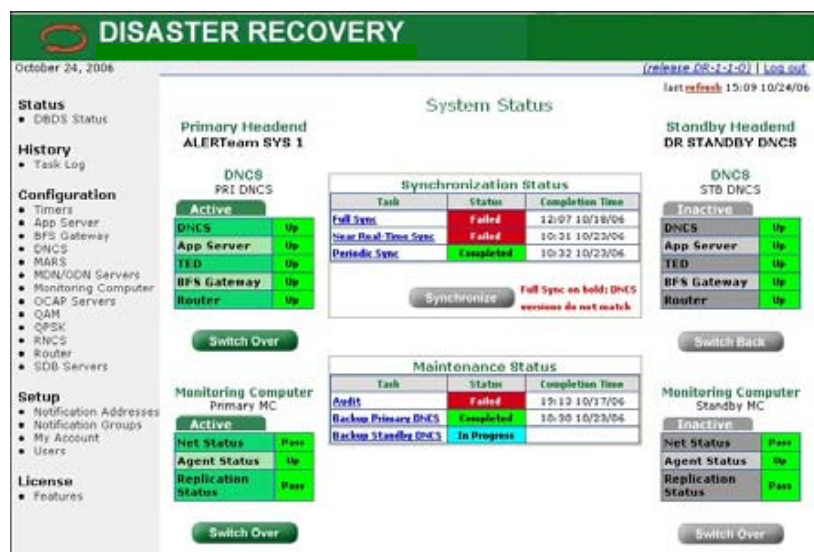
DISASTER RECOVERY

October 24, 2006

(release DR-2-1-0) | Log out

last refresh 15:09 10/24/06

Status
• DBDS Status

History
• Task Log

Configuration
• Timers
• App Server
• BFS Gateway
• DNCS
• MARS
• MDN/ODN Servers
• Monitoring Computer
• OCAP Servers
• QAM
• QPSK
• RNCS
• Router
• SDB Servers

Setup
• Notification Addresses
• Notification Groups
• My Account
• Users

License
• Features

System Status

Primary Headend
ALERTeam SYS 1

DNCS
PRI DNCS

Active

| DNCS | Up |
|---|---|
| App Server | Up |
| TED | Up |
| BFS Gateway | Up |
| Router | Up |

Switch Over

Synchronization Status

| Task | Status | Completion Time |
|---|---|---|
| Full Sync | Failed | 12:07 10/18/06 |
| Near Real-Time Sync | Failed | 10:31 10/23/06 |
| Periodic Sync | Completed | 10:32 10/23/06 |

Synchronize

Full Sync on hold: DNCS versions do not match

Standby Headend
DR STANDBY DNCS

DNCS
STB DNCS

Inactive

| DNCS | Up |
|---|---|
| App Server | Up |
| TED | Up |
| BFS Gateway | Up |
| Router | Up |

Switch Back

Maintenance Status

| Task | Status | Completion Time |
|---|---|---|
| Audit | Failed | 19:13 10/17/06 |
| Backup Primary DNCS | Completed | 10:30 10/23/06 |
| Backup Standby DNCS | In Progress | |

Monitoring Computer
Primary MC

Active

| Net Status | Pass |
|---|---|
| Agent Status | Up |
| Replication Status | Pass |

Switch Over

Monitoring Computer
Standby MC

Inactive

| Net Status | Pass |
|---|---|
| Agent Status | Up |
| Replication Status | Pass |

Switch Over